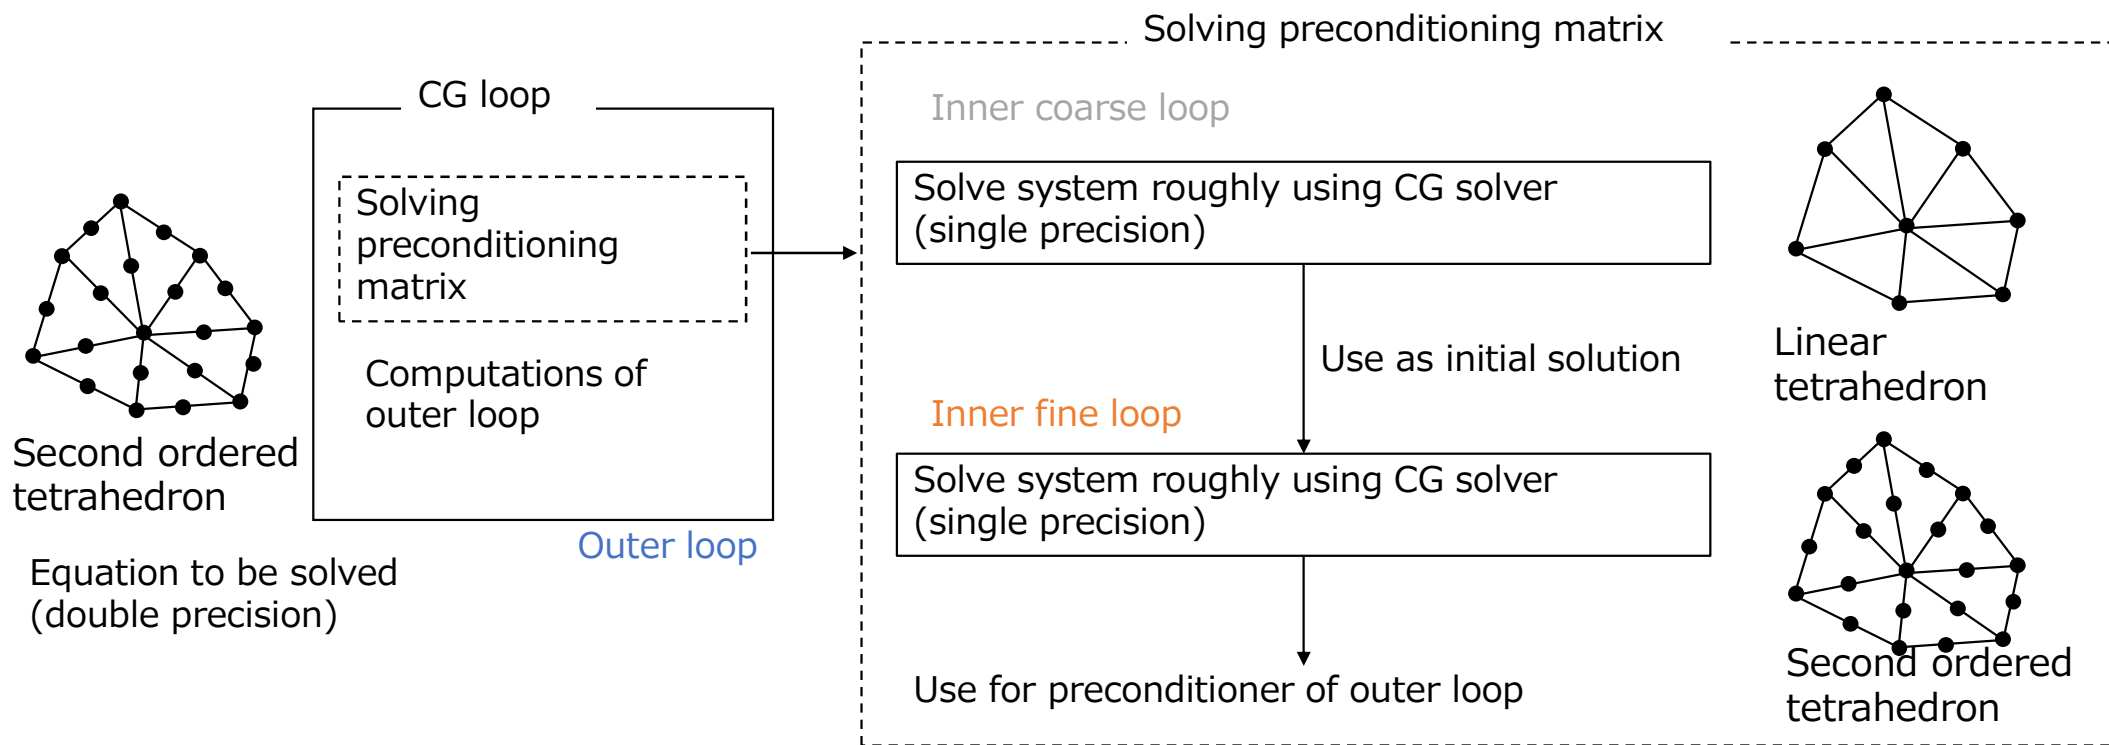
Second ordered tetrahedron

Equation to be solved (double precision)

CG loop

Solving preconditioning matrix

Computations of outer loop

Outer loop

Solving preconditioning matrix

Inner coarse loop

Solve system roughly using CG solver (single precision)

Use as initial solution

Inner fine loop

Solve system roughly using CG solver (single precision)

Use for preconditioner of outer loop

Linear tetrahedron

Second ordered tetrahedron